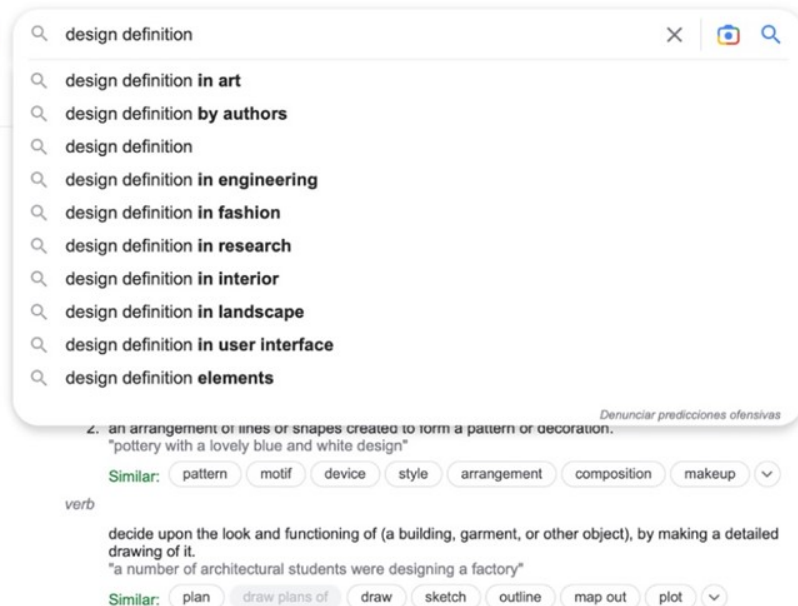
design definition

design definition in art

design definition by authors

design definition

design definition in engineering

design definition in fashion

design definition in research

design definition in interior

design definition in landscape

design definition in user interface

design definition elements

Denunciar predicciones ofensivas

2. an arrangement of lines or shapes created to form a pattern or decoration.
"pottery with a lovely blue and white design"

Similar: pattern motif device style arrangement composition makeup

verb

decide upon the look and functioning of (a building, garment, or other object), by making a detailed drawing of it.
"a number of architectural students were designing a factory"

Similar: plan draw plans of draw sketch outline map out plot